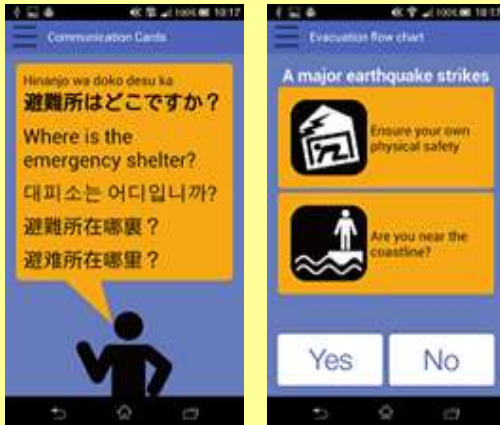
Communication Cards

Hinanjo wa doko desu ka
避難所はどこですか？
Where is the emergency shelter?
대피소는 어디입니까?
避難所在哪裏？
避难所在哪里？

Evacuation flow chart

A major earthquake strikes

Ensure your own physical safety

Are you near the coastline?

Yes
No